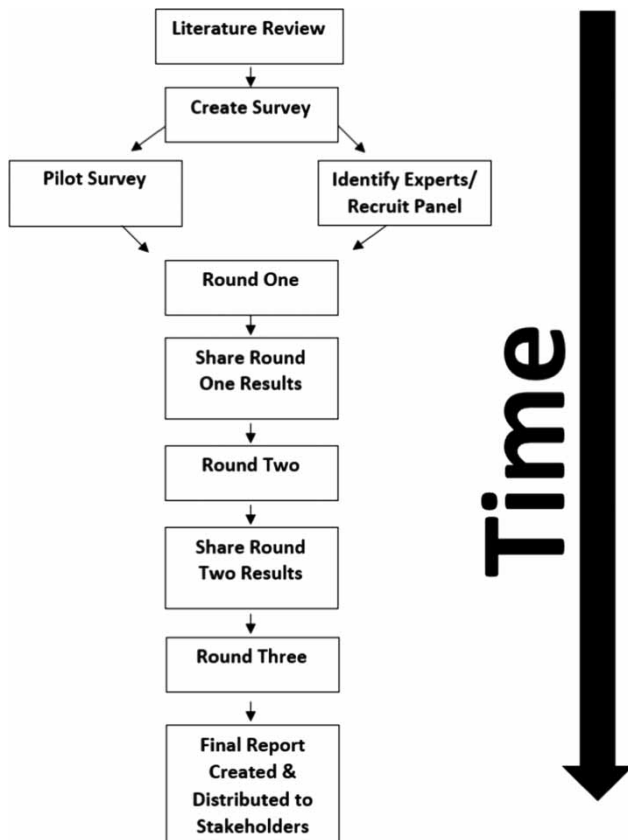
Literature Review

Create Survey

Pilot Survey

Identify Experts/ Recruit Panel

Round One

Share Round One Results

Round Two

Share Round Two Results

Round Three

Final Report Created & Distributed to Stakeholders

Time